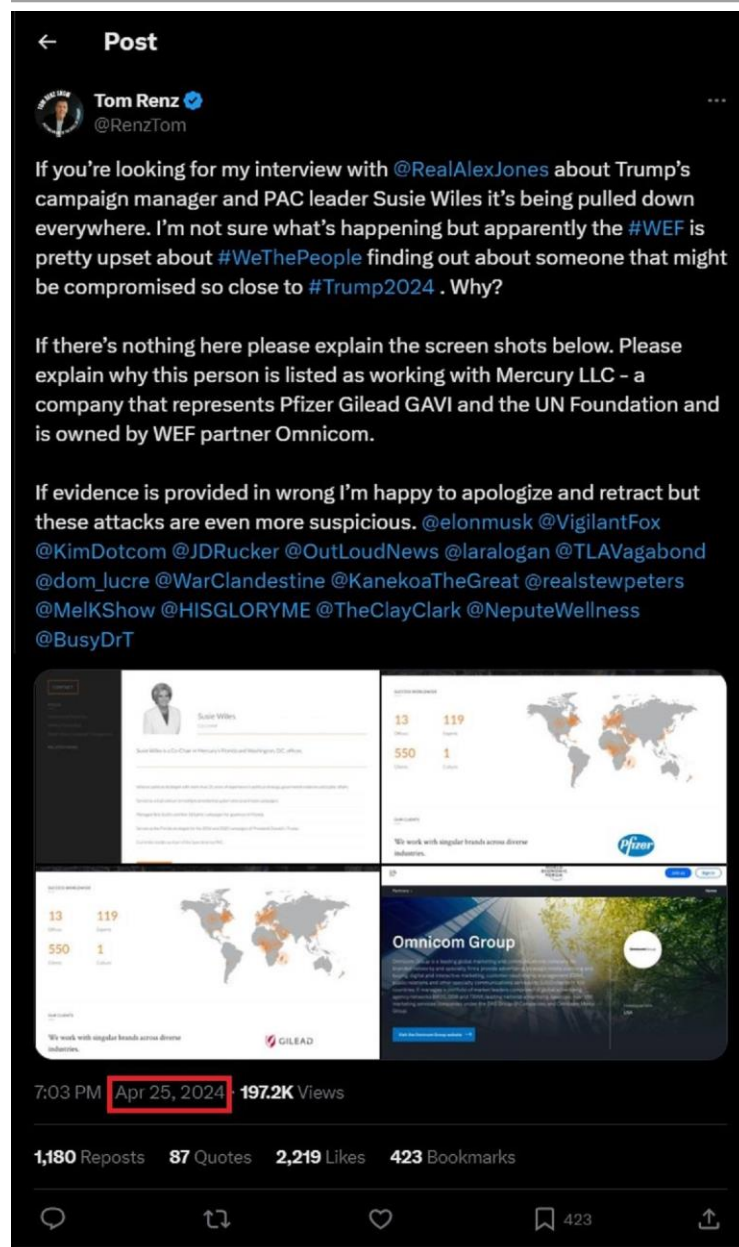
Post

Tom Renz
@RenzTom

If you're looking for my interview with @RealAlexJones about Trump's campaign manager and PAC leader Susie Wiles it's being pulled down everywhere. I'm not sure what's happening but apparently the #WEF is pretty upset about #WeThePeople finding out about someone that might be compromised so close to #Trump2024 . Why?

If there's nothing here please explain the screen shots below. Please explain why this person is listed as working with Mercury LLC - a company that represents Pfizer Gilead GAVI and the UN Foundation and is owned by WEF partner Omnicom.

If evidence is provided in wrong I'm happy to apologize and retract but these attacks are even more suspicious. @elonmusk @VigilantFox @KimDotcom @JDRucker @OutLoudNews @laralogan @TLAVagabond @dom_lucre @WarClandestine @KanekoaTheGreat @realstewpeters @MelKShow @HISGLORYME @TheClayClark @NeputeWellness @BusyDrT

Susie Wiles

Susie Wiles is a Co-Chair in Mercury's Florida and Washington, D.C. offices.

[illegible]

13 119
550 1

We work with singular brands across diverse industries.

Pfizer

13 119
550 1

We work with singular brands across diverse industries.

GILEAD

Omnicom Group

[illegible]

7:03 PM Apr 25, 2024 · 197.2K Views

1,180 Reposts 87 Quotes 2,219 Likes 423 Bookmarks

423